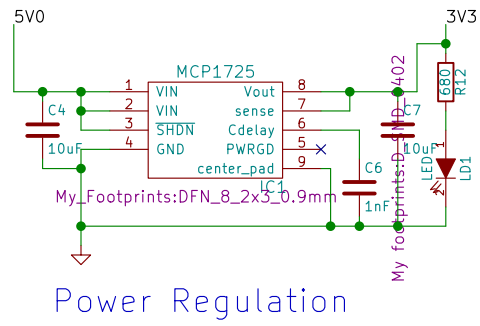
5V0

3V3

MCP1725

1 VIN

2 VIN

3 $\overline{SHDN}$

4 GND

8 Vout

7 sense

6 Cdelay

5 PWRGD

9 center_pad

C4

10uF

C6

1nF

C7

10uF

680

R12

LED

LD1

1

My_Footprints:DFN_8_2x3_0.9mm

LC1

My_footprints:D_SMD_0402

Power Regulation